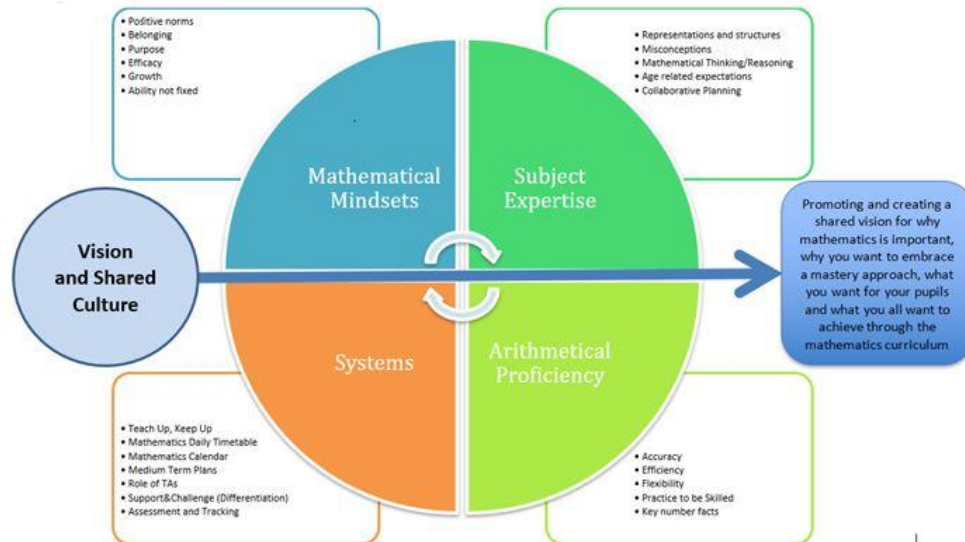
• Positive norms
• Belonging
• Purpose
• Efficacy
• Growth
• Ability not fixed

• Representations and structures
• Misconceptions
• Mathematical Thinking/Reasoning
• Age related expectations
• Collaborative Planning

Mathematical Mindsets

Subject Expertise

Vision and Shared Culture

Promoting and creating a shared vision for why mathematics is important, why you want to embrace a mastery approach, what you want for your pupils and what you all want to achieve through the mathematics curriculum

Systems

Arithmetical Proficiency

• Teach Up, Keep Up
• Mathematics Daily Timetable
• Mathematics Calendar
• Medium Term Plans
• Role of TAs
• Support&Challenge (Differentiation)
• Assessment and Tracking

• Accuracy
• Efficiency
• Flexibility
• Practice to be Skilled
• Key number facts